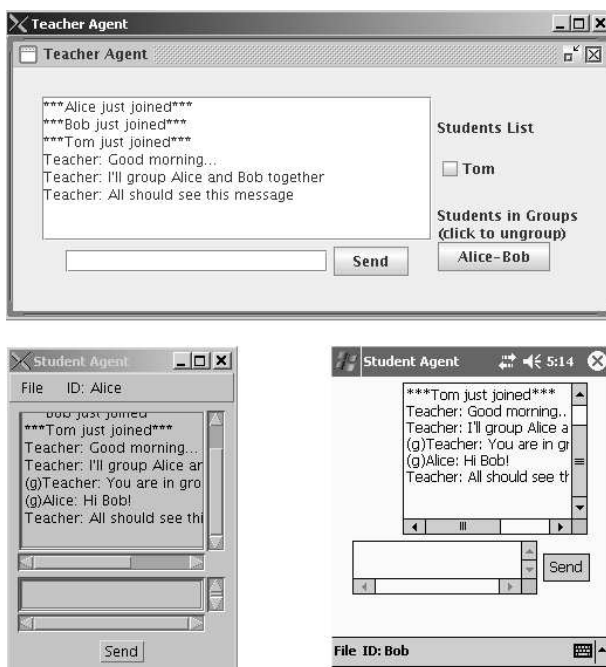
Teacher Agent

Teacher Agent

***Alice just joined***
***Bob just joined***
***Tom just joined***
Teacher: Good morning...
Teacher: I'll group Alice and Bob together
Teacher: All should see this message

Send

Students List

Tom

Students in Groups (click to ungroup)

Alice-Bob

Student Agent

File ID: Alice

Bob just joined
***Tom just joined***
Teacher: Good morning...
Teacher: I'll group Alice ar
(g)Teacher: You are in gro
(g)Alice: Hi Bob!
Teacher: All should see thi

Send

Student Agent 5:14

***Tom just joined***
Teacher: Good morning..
Teacher: I'll group Alice a
(g)Teacher: You are in gr
(g)Alice: Hi Bob!
Teacher: All should see th

Send

File ID: Bob